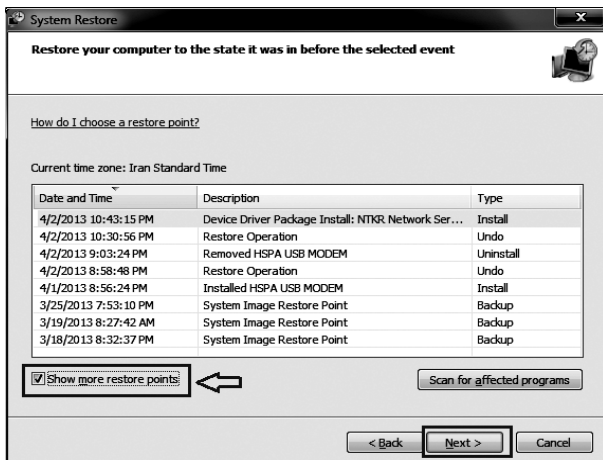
System Restore

Restore your computer to the state it was in before the selected event

How do I choose a restore point?

Current time zone: Iran Standard Time

| Date and Time | Description | Type |
|---|---|---|
| 4/2/2013 10:43:15 PM | Device Driver Package Install: NTKR Network Ser... | Install |
| 4/2/2013 10:30:56 PM | Restore Operation | Undo |
| 4/2/2013 9:03:24 PM | Removed HSPA USB MODEM | Uninstall |
| 4/2/2013 8:58:48 PM | Restore Operation | Undo |
| 4/1/2013 8:56:24 PM | Installed HSPA USB MODEM | Install |
| 3/25/2013 7:53:10 PM | System Image Restore Point | Backup |
| 3/19/2013 8:27:42 AM | System Image Restore Point | Backup |
| 3/18/2013 8:32:37 PM | System Image Restore Point | Backup |

Show more restore points

Scan for affected programs

< Back

Next >

Cancel